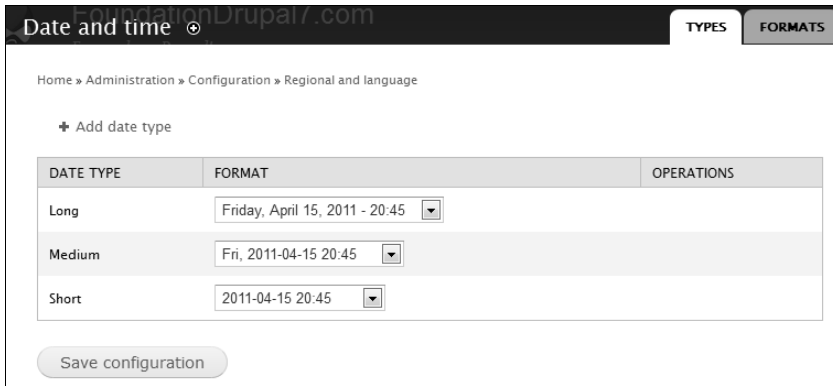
Date and time ⊕ FoundationDrupal7.com

TYPES FORMATS

Home » Administration » Configuration » Regional and language

+ Add date type

| DATE TYPE | FORMAT | OPERATIONS |
|---|---|---|
| Long | Friday, April 15, 2011 - 20:45 | |
| Medium | Fri, 2011-04-15 20:45 | |
| Short | 2011-04-15 20:45 | |

Save configuration